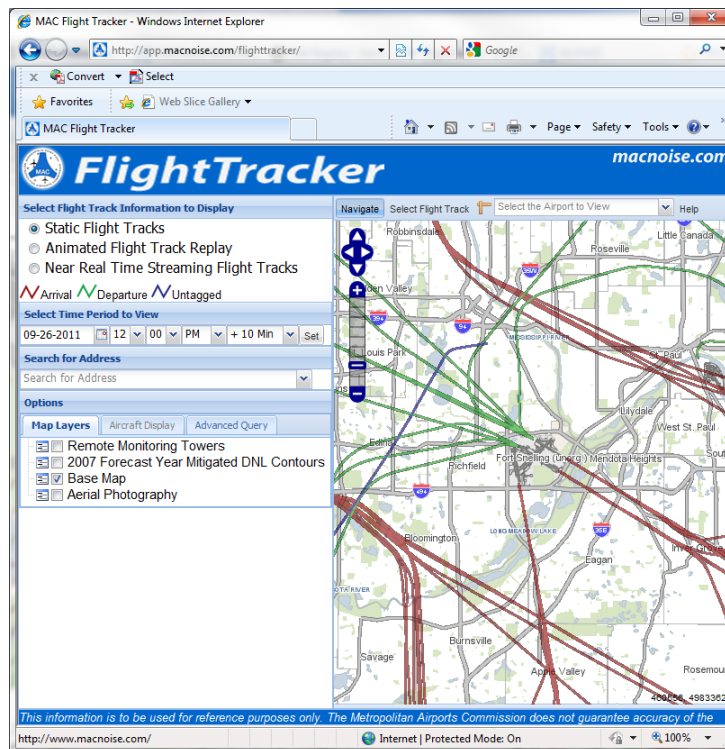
MAC Flight Tracker - Windows Internet Explorer

http://app.macnoise.com/flighttracker/

Google

Convert Select

Favorites Web Slice Gallery

MAC Flight Tracker

Page Safety Tools

MAC FlightTracker macnoise.com

Select Flight Track Information to Display

Static Flight Tracks

Animated Flight Track Replay

Near Real Time Streaming Flight Tracks

Arrival Departure Untagged

Select Time Period to View

09-26-2011 12 00 PM + 10 Min Set

Search for Address

Search for Address

Options

Map Layers Aircraft Display Advanced Query

Remote Monitoring Towers

2007 Forecast Year Mitigated DNL Contours

Base Map

Aerial Photography

Navigate Select Flight Track Select the Airport to View Help

Robbinsdale

Little Canada

Roseville

Golden Valley

Louis Park

St Paul

Lilydale

West St. Paul

Edina

Richfield

Fort Snelling (Unorg.) Mendota Heights

Bloomington

Eagan

Inver Grove

Burnsville

Savage

Apple Valley

Rosemount

This information is to be used for reference purposes only. The Metropolitan Airports Commission does not guarantee accuracy of the

http://www.macnoise.com/

Internet | Protected Mode: On

100%